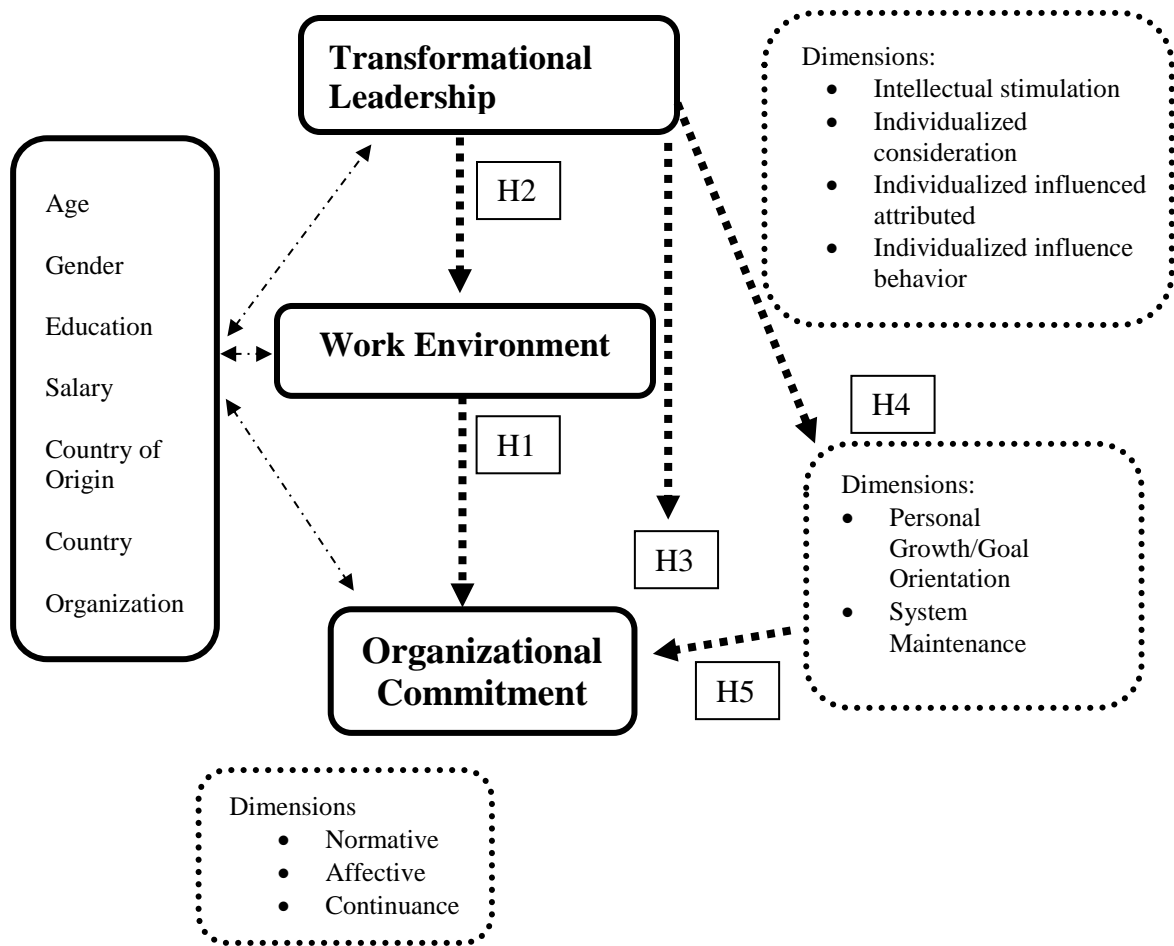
Transformational Leadership

Dimensions:
- Intellectual stimulation
- Individualized consideration
- Individualized influenced attributed
- Individualized influence behavior

Age

Gender

Education

Salary

Country of Origin

Country

Organization

H2

Work Environment

H1

H3

H4

Dimensions:
- Personal Growth/Goal Orientation
- System Maintenance

Organizational Commitment

H5

Dimensions
- Normative
- Affective
- Continuance